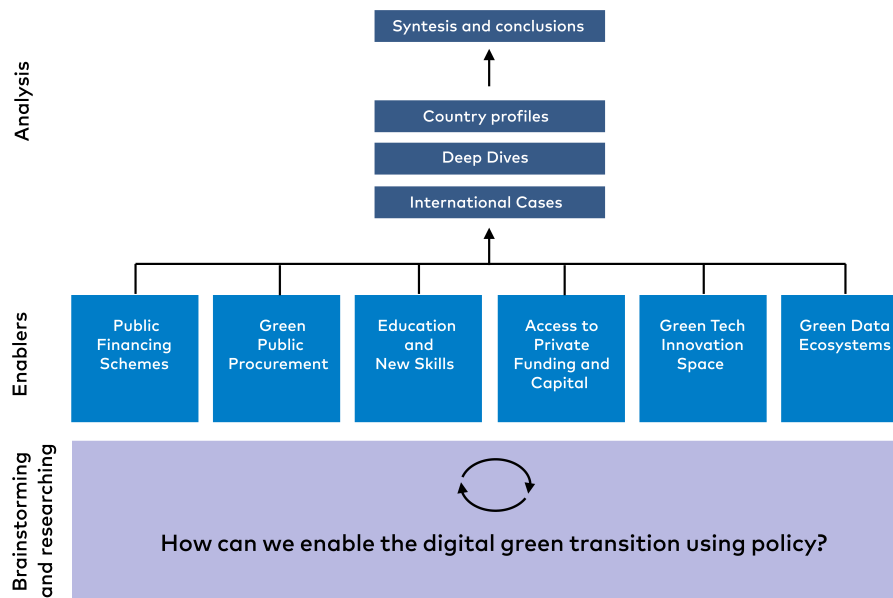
Analysis

Syntesis and conclusions

Country profiles

Deep Dives

International Cases

Enablers

Public Financing Schemes

Green Public Procurement

Education and New Skills

Access to Private Funding and Capital

Green Tech Innovation Space

Green Data Ecosystems

Brainstorming and researching

How can we enable the digital green transition using policy?